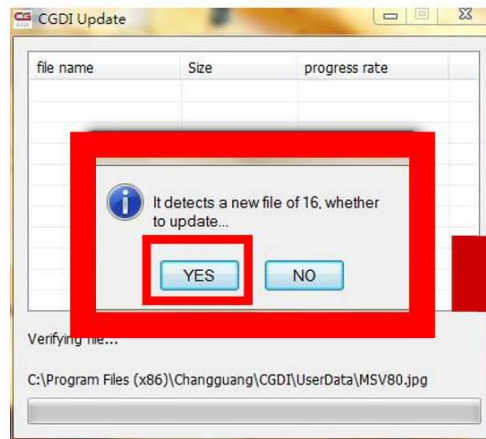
CGDI Update

| file name | Size | progress rate |
|---|---|---|

It detects a new file of 16, whether to update...

YES NO

Verifying file...

C:\Program Files (x86)\Changguang\CGDI\UserData\MSV80.jpg